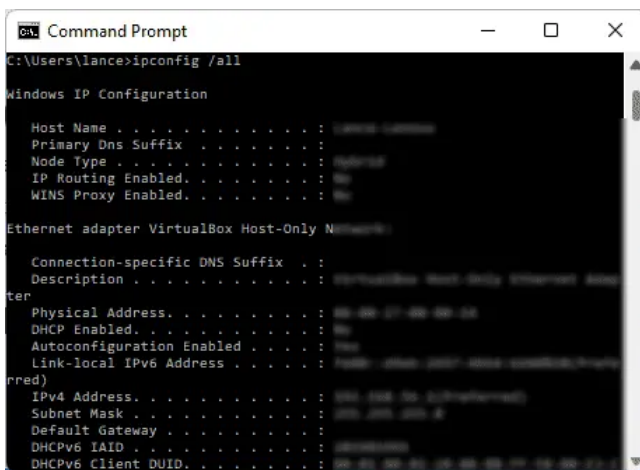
Command Prompt

C:\Users\lance>ipconfig /all

Windows IP Configuration

Host Name . . . . . . . . . . . . : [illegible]
Primary Dns Suffix . . . . . . . :
Node Type . . . . . . . . . . . . : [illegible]
IP Routing Enabled. . . . . . . . : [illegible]
WINS Proxy Enabled. . . . . . . . : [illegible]

Ethernet adapter VirtualBox Host-Only N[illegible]

Connection-specific DNS Suffix . :
Description . . . . . . . . . . . : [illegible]
ter
Physical Address. . . . . . . . . : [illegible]
DHCP Enabled. . . . . . . . . . . : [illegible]
Autoconfiguration Enabled . . . . : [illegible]
Link-local IPv6 Address . . . . . : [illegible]
rred)
IPv4 Address. . . . . . . . . . . : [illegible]
Subnet Mask . . . . . . . . . . . : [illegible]
Default Gateway . . . . . . . . . :
DHCPv6 IAID . . . . . . . . . . . : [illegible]
DHCPv6 Client DUID. . . . . . . . : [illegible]